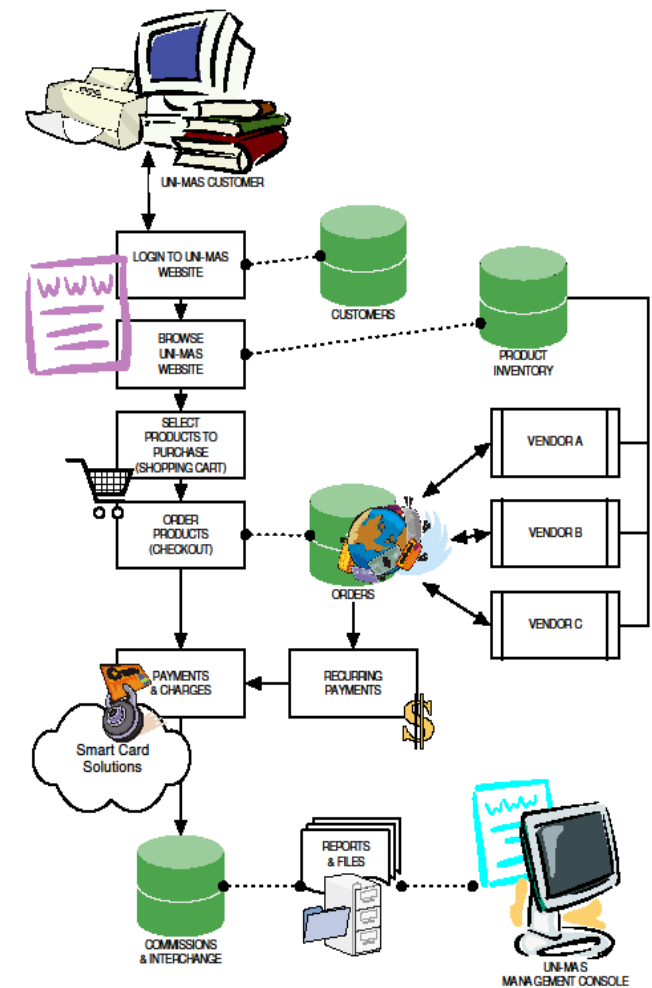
UNI-MAS CUSTOMER

WWW

LOGIN TO UNI-MAS WEBSITE

CUSTOMERS

PRODUCT INVENTORY

BROWSE UNI-MAS WEBSITE

SELECT PRODUCTS TO PURCHASE (SHOPPING CART)

VENDOR A

ORDER PRODUCTS (CHECKOUT)

VENDOR B

ORDERS

VENDOR C

PAYMENTS & CHARGES

RECURRING PAYMENTS

Smart Card Solutions

REPORTS & FILES

WWW

COMMISSIONS & INTERCHANGE

UNI-MAS MANAGEMENT CONSOLE